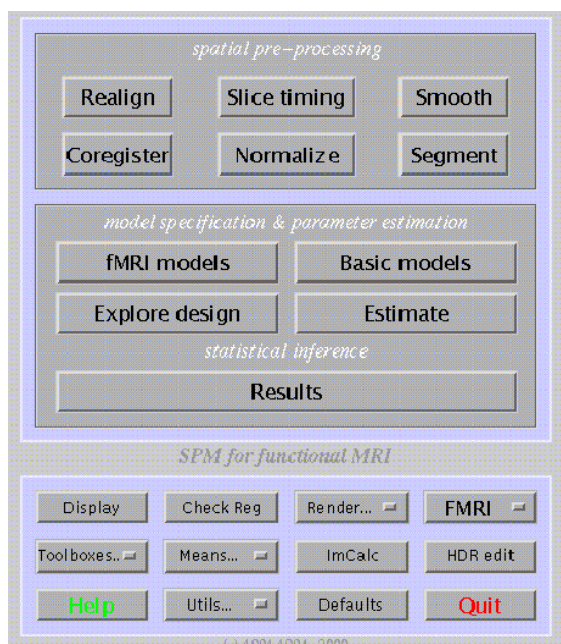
spatial pre-processing

Realign

Slice timing

Smooth

Coregister

Normalize

Segment

model specification & parameter estimation

fMRI models

Basic models

Explore design

Estimate

statistical inference

Results

SPM for functional MRI

Display

Check Reg

Render...

FMRI

Toolboxes..

Means...

ImCalc

HDR edit

Help

Utils...

Defaults

Quit

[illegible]